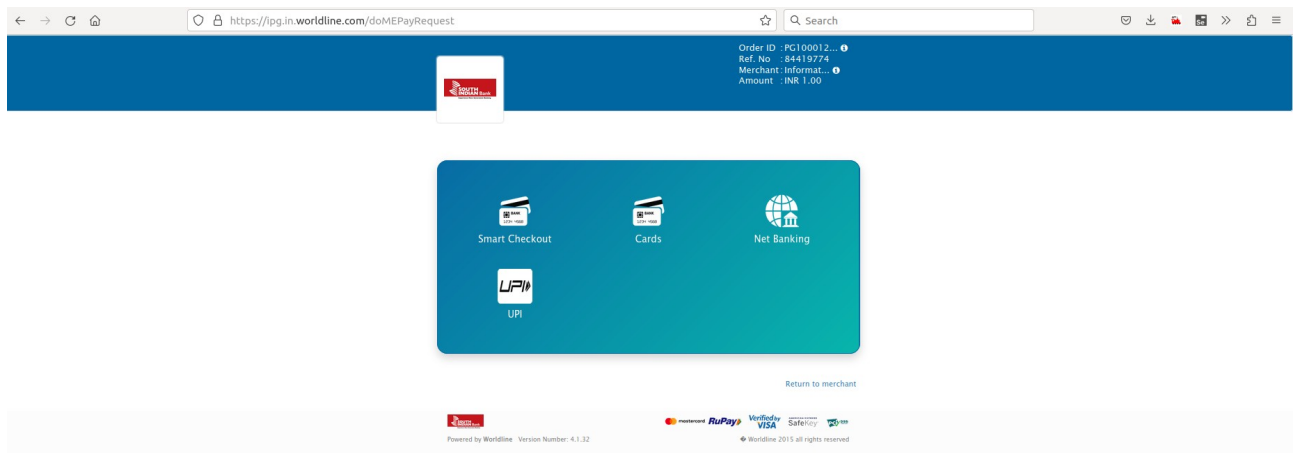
https://ipg.in.worldline.com/doMEPayRequest

Search

Order ID : PG100012...
Ref. No : 84419774
Merchant : Informat...
Amount : INR 1.00

SOUTH INDIAN Bank

Smart Checkout

Cards

Net Banking

UPI

UPI

Return to merchant

SOUTH INDIAN Bank

Powered by Worldline Version Number: 4.1.32

mastercard RuPay Verified by VISA SafeKey

© Worldline 2015 all rights reserved